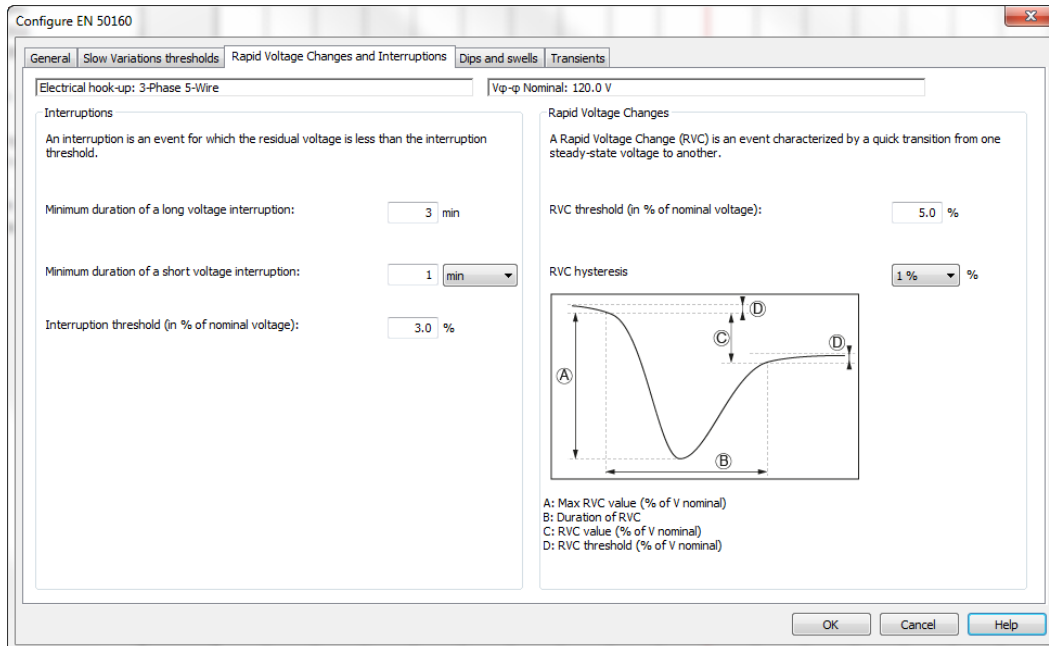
Configure EN 50160

General | Slow Variations thresholds | Rapid Voltage Changes and Interruptions | Dips and swells | Transients

Electrical hook-up: 3-Phase 5-Wire

Vφ-φ Nominal: 120.0 V

Interruptions

An interruption is an event for which the residual voltage is less than the interruption threshold.

Minimum duration of a long voltage interruption: 3 min

Minimum duration of a short voltage interruption: 1 min

Interruption threshold (in % of nominal voltage): 3.0 %

Rapid Voltage Changes

A Rapid Voltage Change (RVC) is an event characterized by a quick transition from one steady-state voltage to another.

RVC threshold (in % of nominal voltage): 5.0 %

RVC hysteresis 1 % %

D
C
D
A
B

A: Max RVC value (% of V nominal)
B: Duration of RVC
C: RVC value (% of V nominal)
D: RVC threshold (% of V nominal)

OK | Cancel | Help